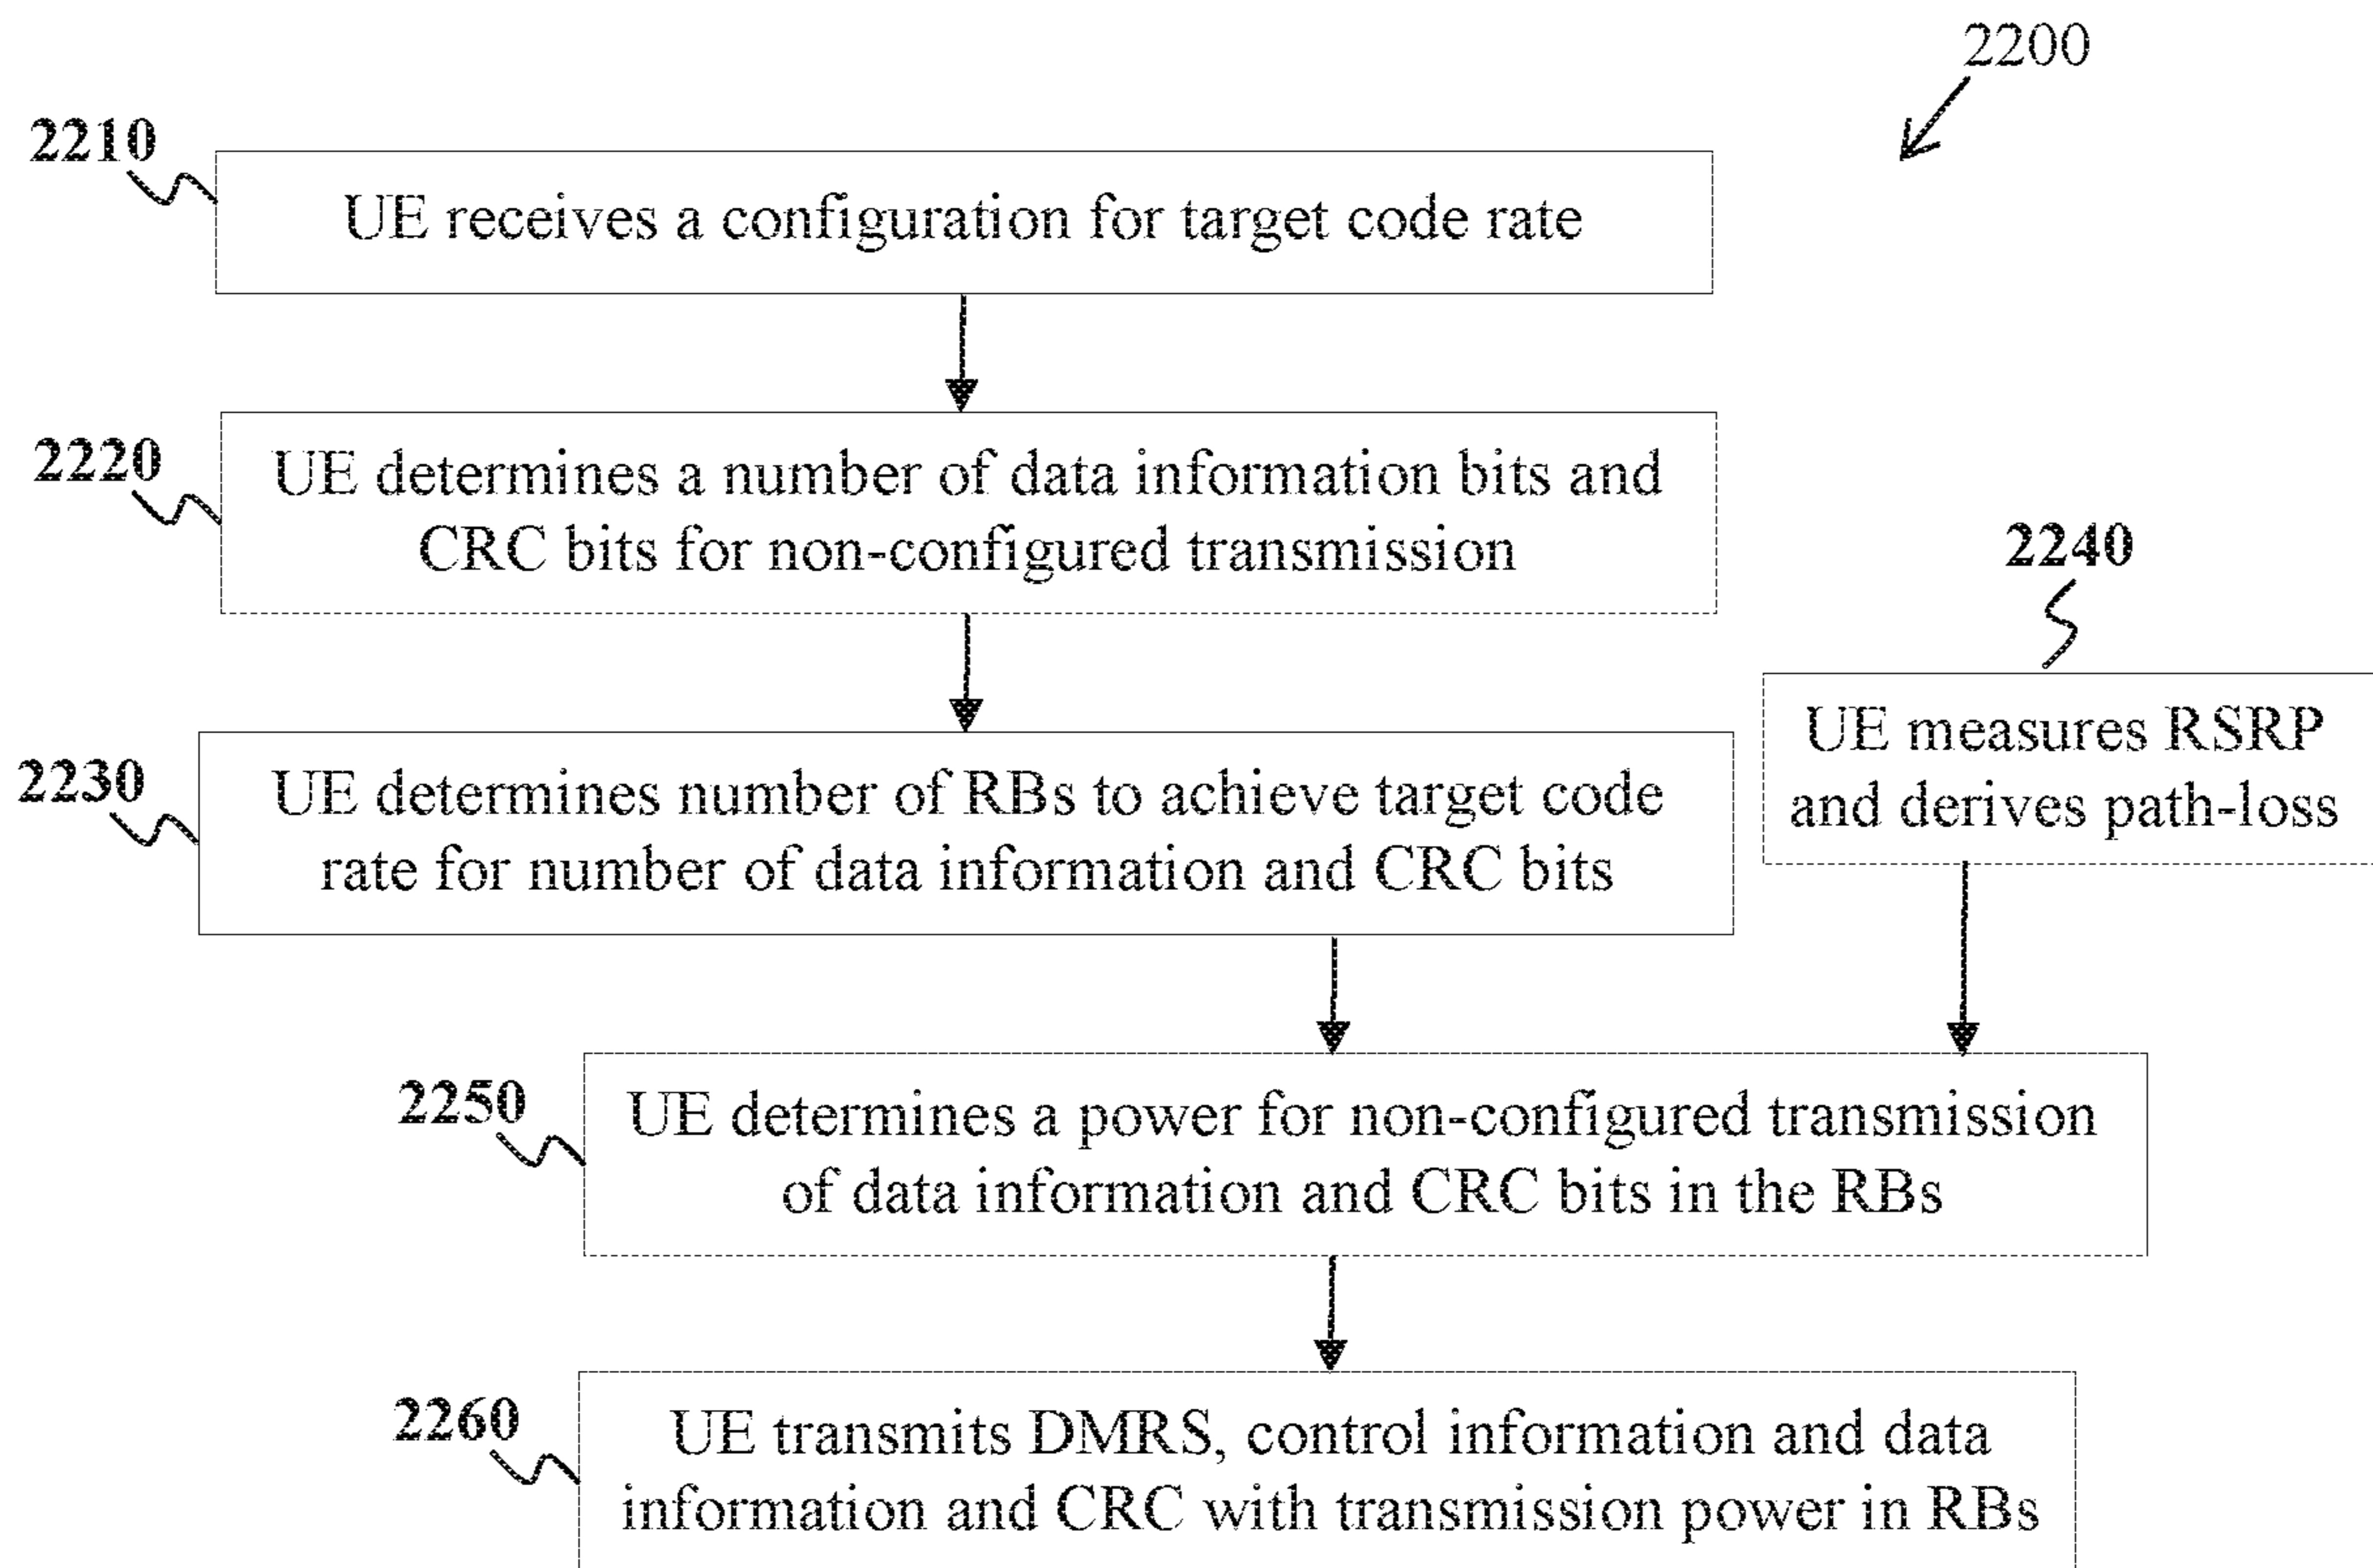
2200

2210

UE receives a configuration for target code rate

2220

UE determines a number of data information bits and CRC bits for non-configured transmission

2240

UE measures RSRP and derives path-loss

2230

UE determines number of RBs to achieve target code rate for number of data information and CRC bits

2250

UE determines a power for non-configured transmission of data information and CRC bits in the RBs

2260

UE transmits DMRS, control information and data information and CRC with transmission power in RBs